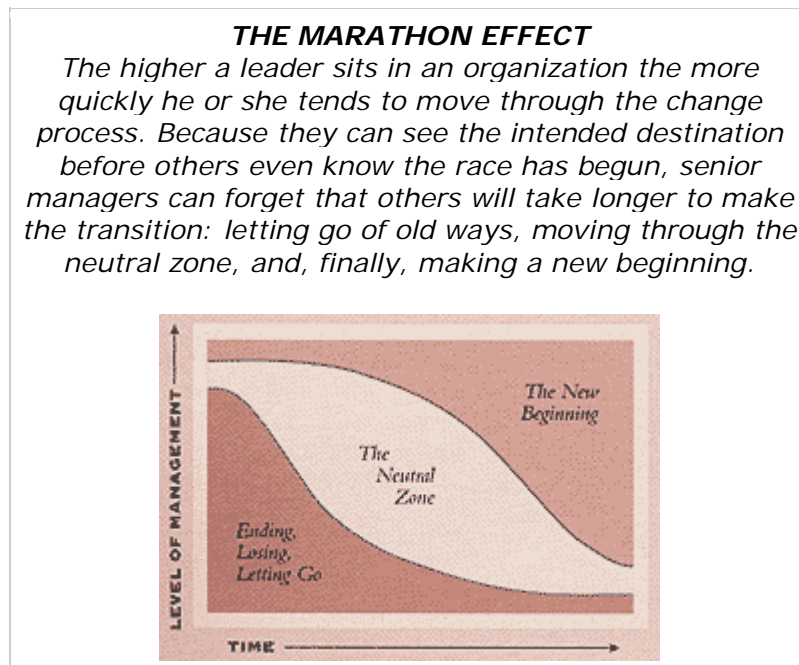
THE MARATHON EFFECT

The higher a leader sits in an organization the more quickly he or she tends to move through the change process. Because they can see the intended destination before others even know the race has begun, senior managers can forget that others will take longer to make the transition: letting go of old ways, moving through the neutral zone, and, finally, making a new beginning.

LEVEL OF MANAGEMENT

The New Beginning

The Neutral Zone

Ending, Losing, Letting Go

TIME